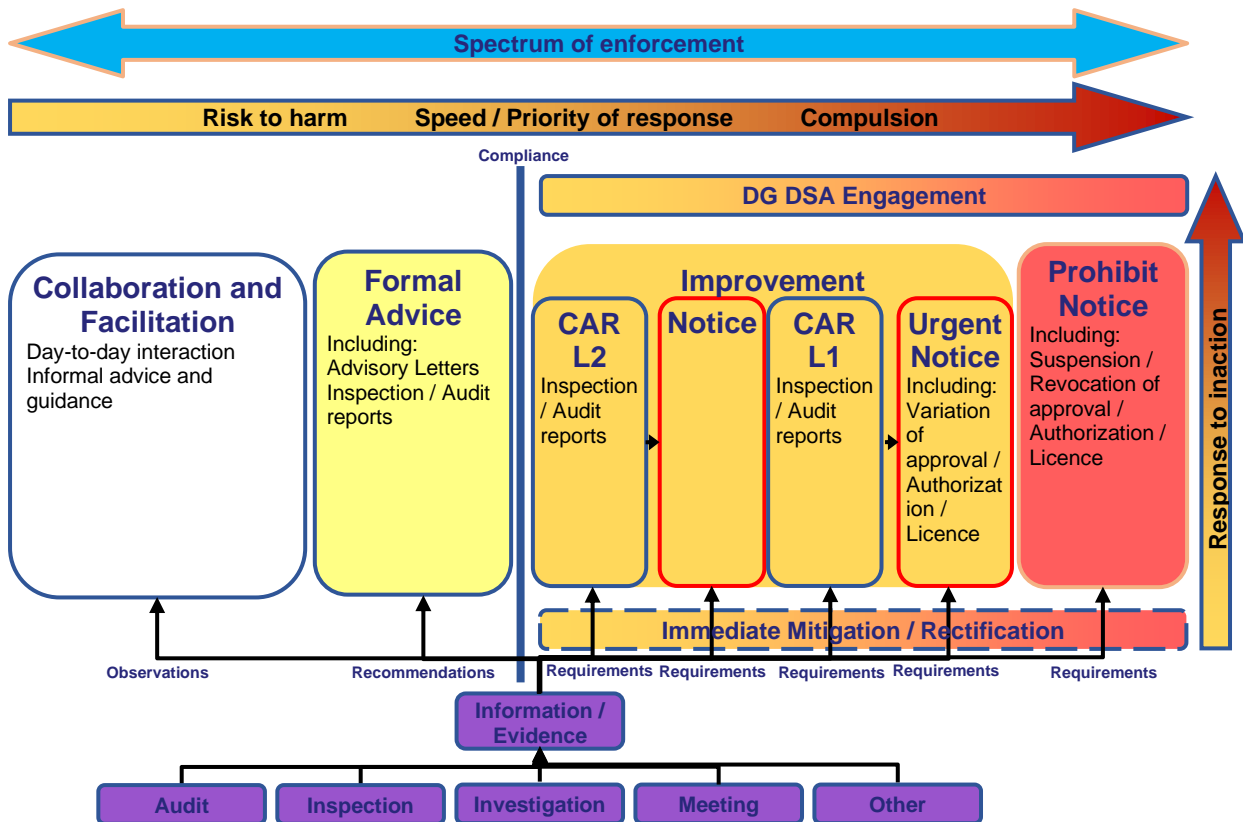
Spectrum of enforcement

Risk to harm Speed / Priority of response Compulsion

Compliance

DG DSA Engagement

Response to inaction

Collaboration and Facilitation
Day-to-day interaction
Informal advice and guidance

Formal Advice
Including:
Advisory Letters
Inspection / Audit reports

Improvement

CAR L2
Inspection / Audit reports

Notice

CAR L1
Inspection / Audit reports

Urgent Notice
Including:
Variation of approval / Authorization / Licence

Prohibit Notice
Including:
Suspension / Revocation of approval / Authorization / Licence

Immediate Mitigation / Rectification

Observations Recommendations Requirements Requirements Requirements Requirements Requirements

Information / Evidence

Audit Inspection Investigation Meeting Other